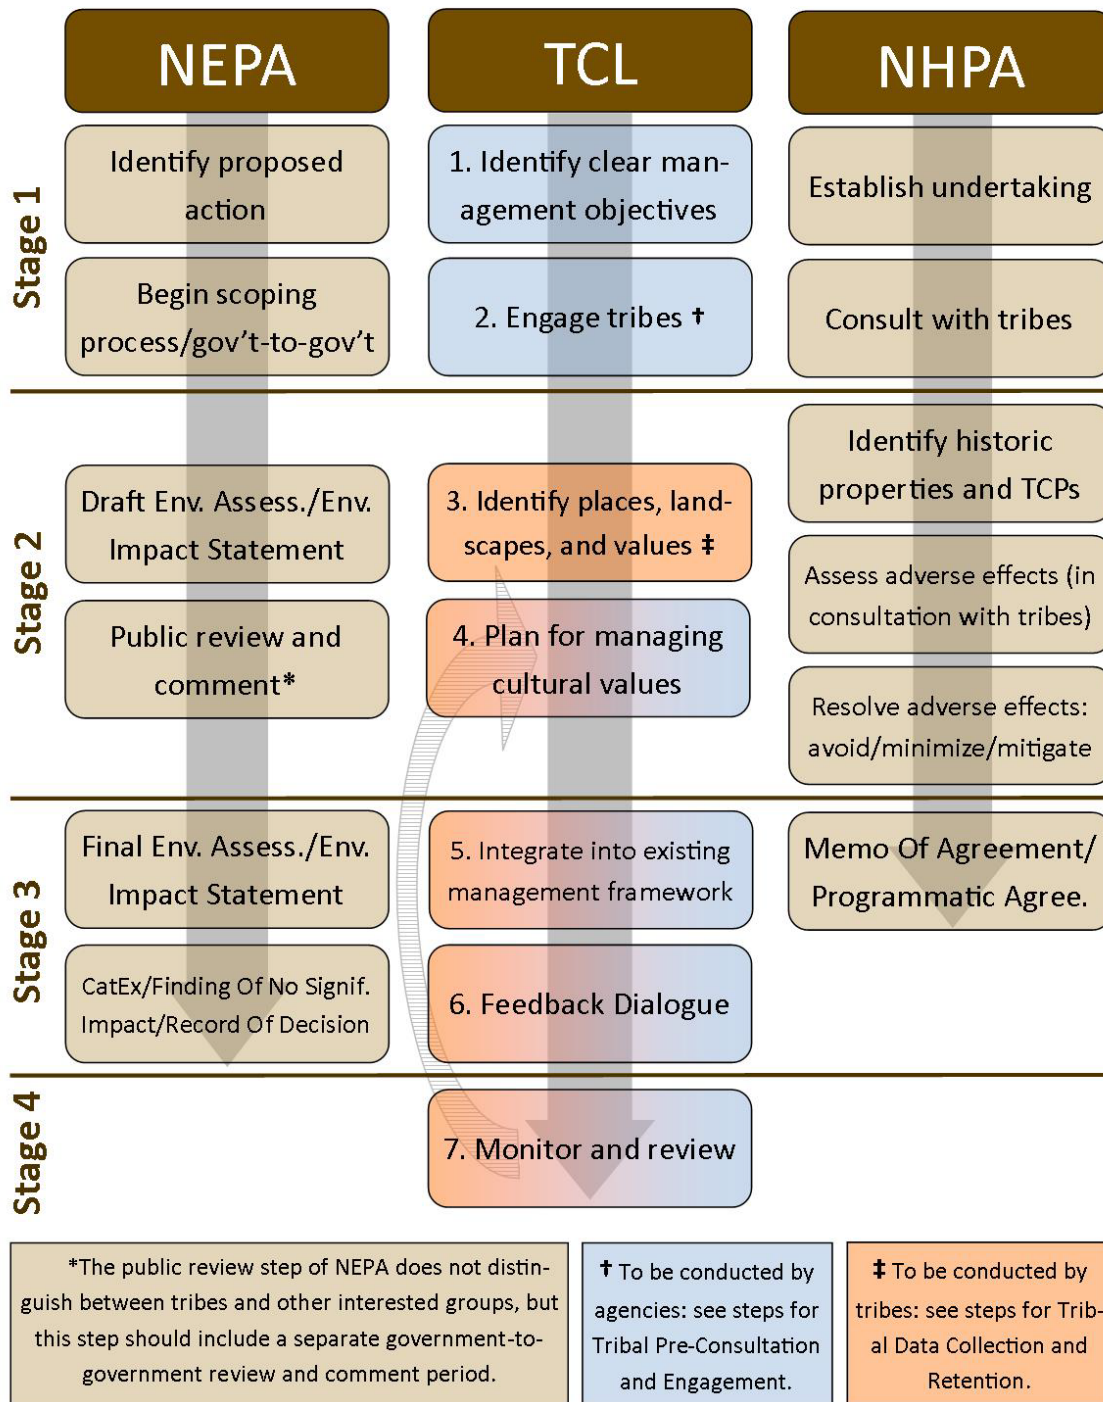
NEPA

TCL

NHPA

Stage 1

Identify proposed action

Begin scoping process/gov't-to-gov't

1. Identify clear management objectives

2. Engage tribes †

Establish undertaking

Consult with tribes

Stage 2

Draft Env. Assess./Env. Impact Statement

Public review and comment*

3. Identify places, landscapes, and values ‡

4. Plan for managing cultural values

Identify historic properties and TCPs

Assess adverse effects (in consultation with tribes)

Resolve adverse effects: avoid/minimize/mitigate

Stage 3

Final Env. Assess./Env. Impact Statement

CatEx/Finding Of No Signif. Impact/Record Of Decision

5. Integrate into existing management framework

6. Feedback Dialogue

Memo Of Agreement/ Programmatic Agree.

Stage 4

7. Monitor and review

*The public review step of NEPA does not distinguish between tribes and other interested groups, but this step should include a separate government-to-government review and comment period.

† To be conducted by agencies: see steps for Tribal Pre-Consultation and Engagement.

‡ To be conducted by tribes: see steps for Tribal Data Collection and Retention.